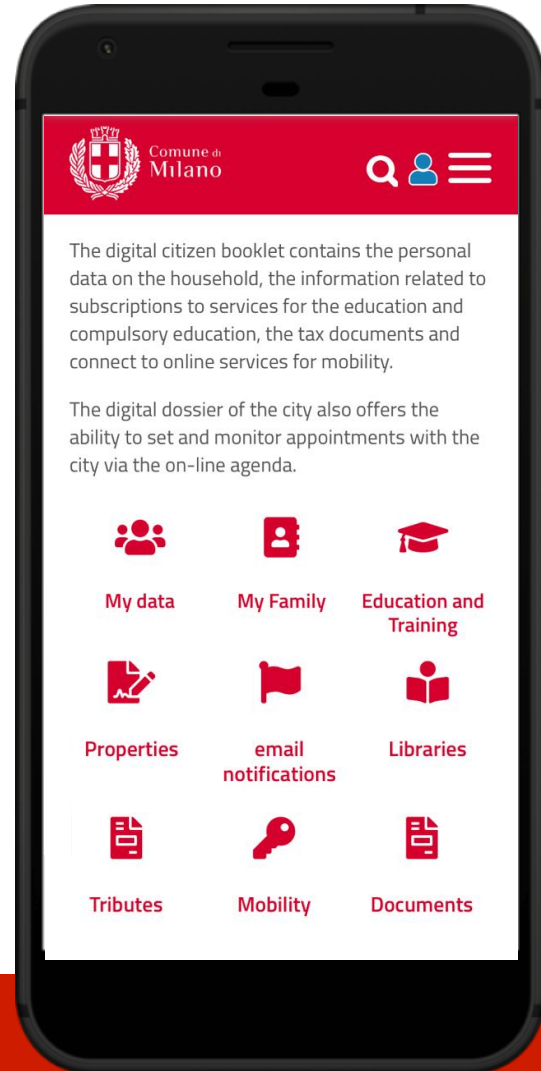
Comune di Milano

The digital citizen booklet contains the personal data on the household, the information related to subscriptions to services for the education and compulsory education, the tax documents and connect to online services for mobility.

The digital dossier of the city also offers the ability to set and monitor appointments with the city via the on-line agenda.

My data

My Family

Education and Training

Properties

email notifications

Libraries

Tributes

Mobility

Documents